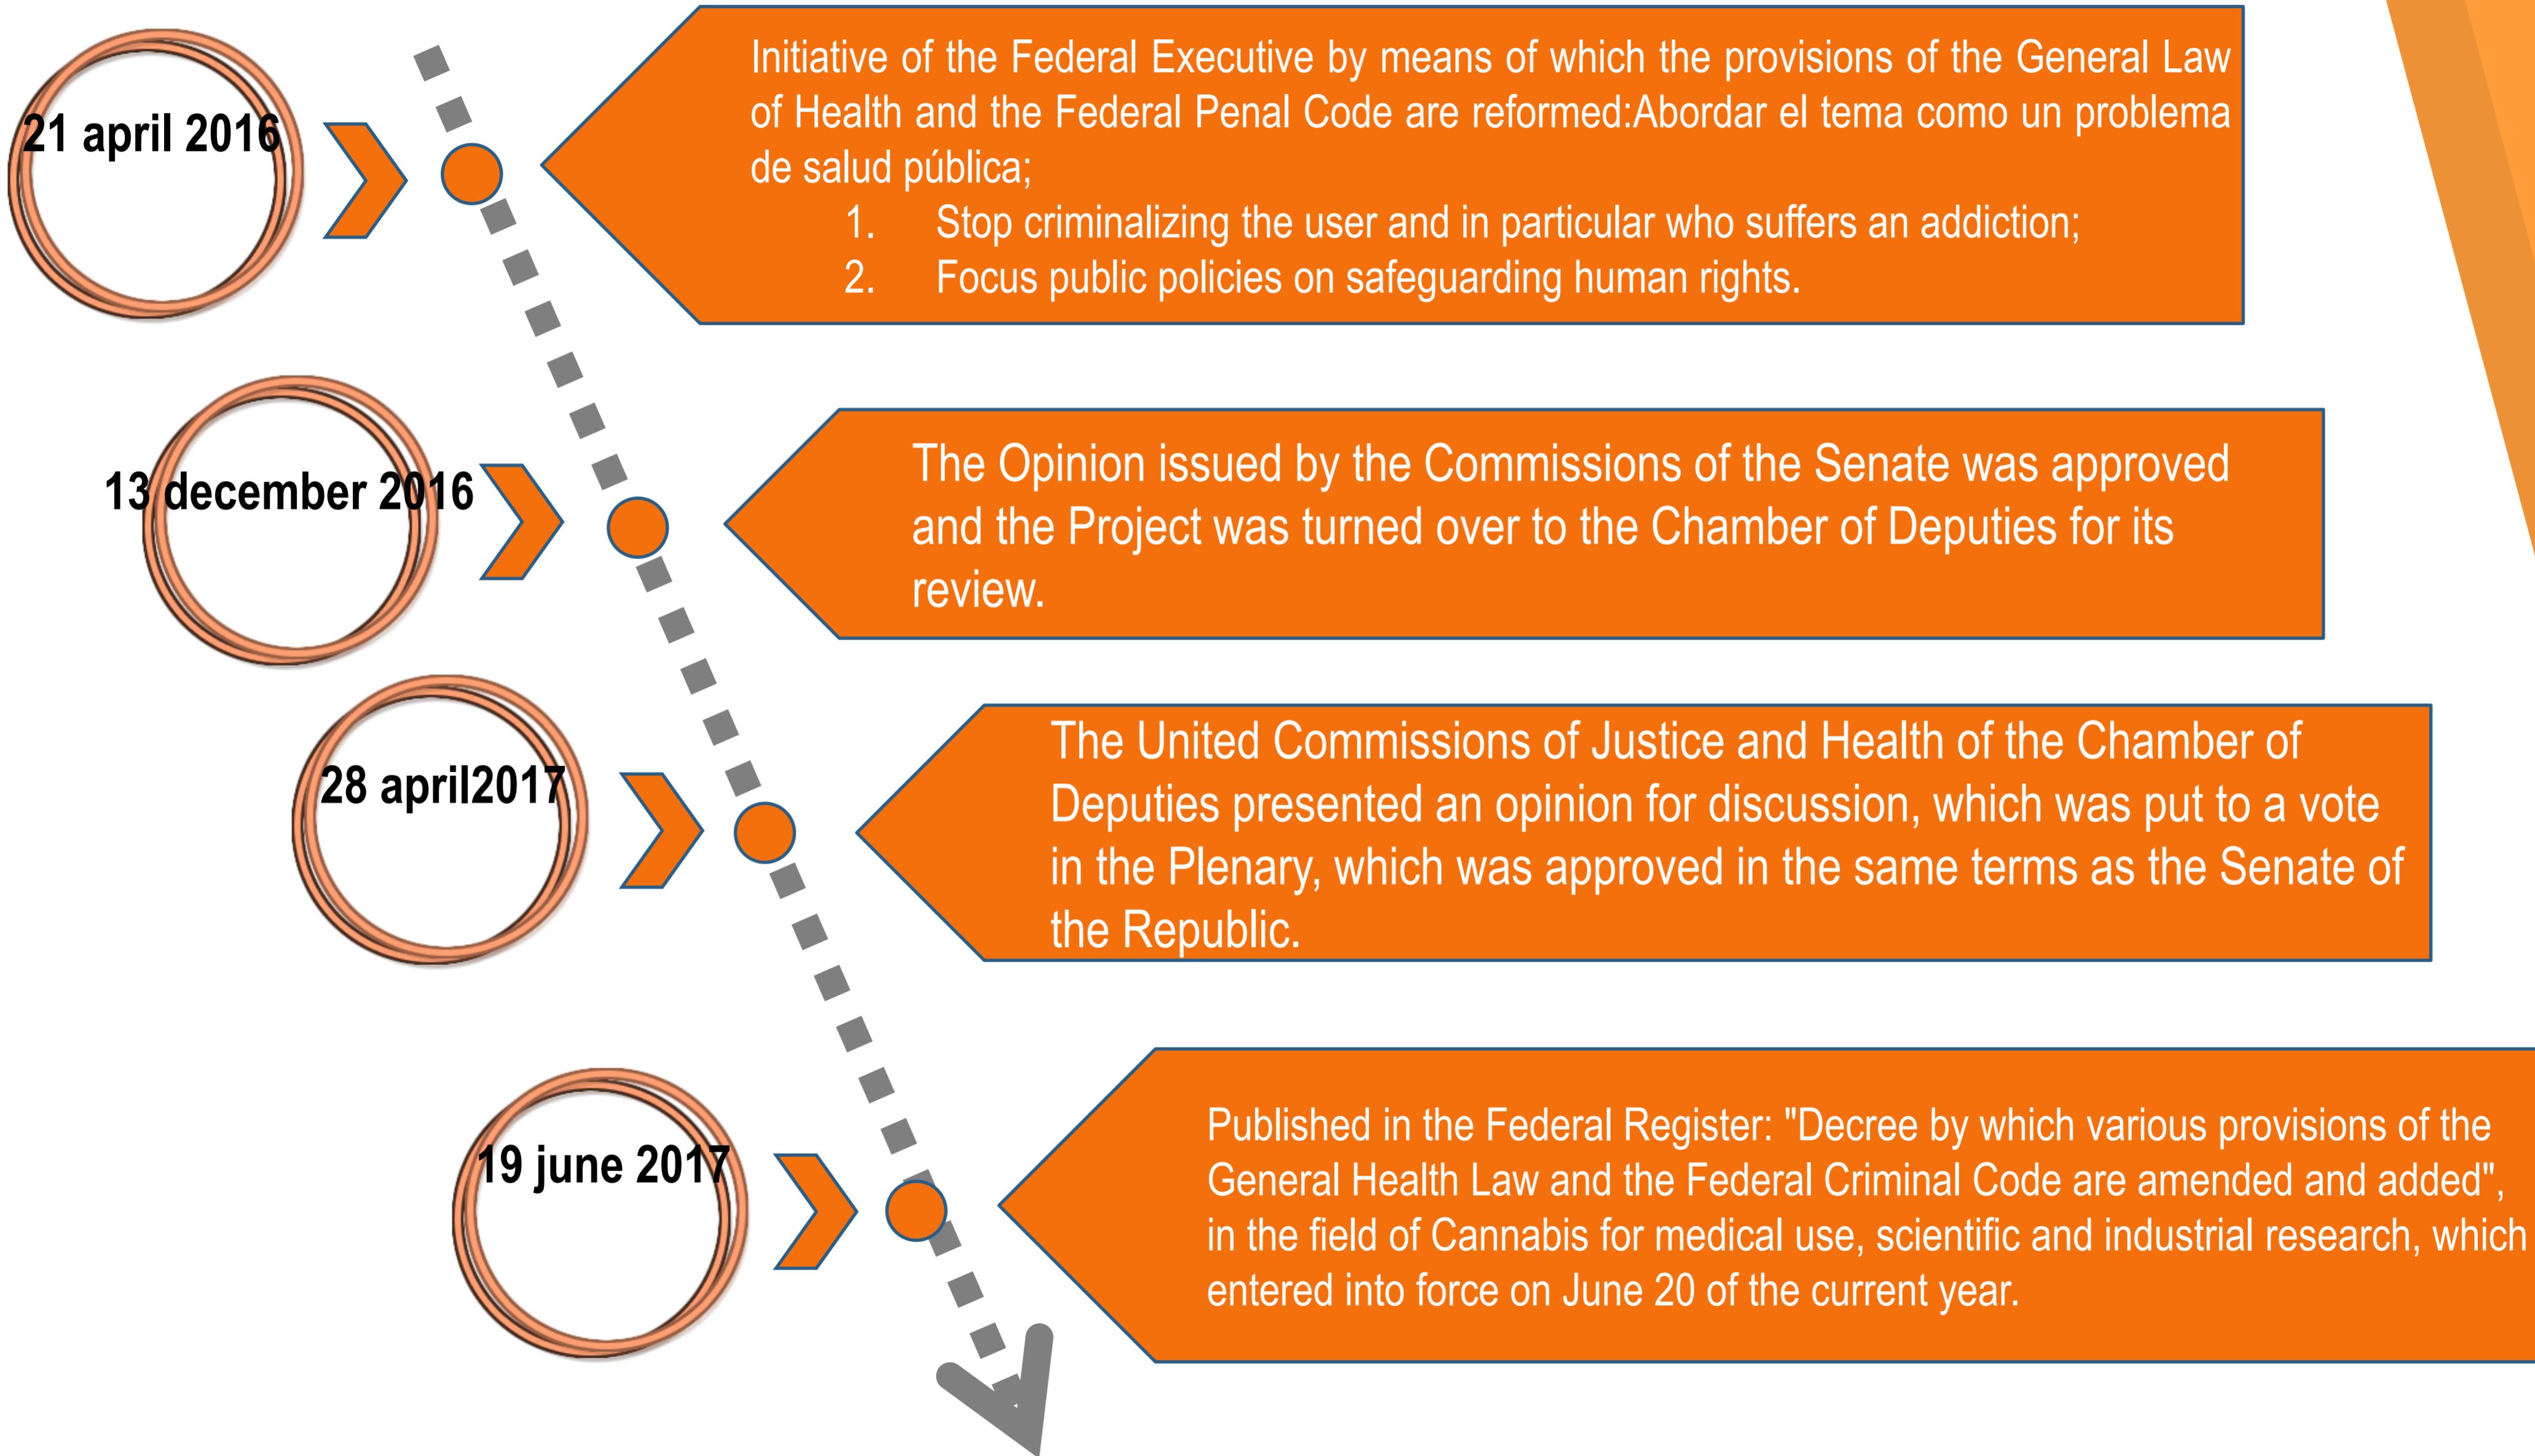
21 april 2016

Initiative of the Federal Executive by means of which the provisions of the General Law of Health and the Federal Penal Code are reformed:Abordar el tema como un problema de salud pública;
1. Stop criminalizing the user and in particular who suffers an addiction;
2. Focus public policies on safeguarding human rights.

13 december 2016

The Opinion issued by the Commissions of the Senate was approved and the Project was turned over to the Chamber of Deputies for its review.

28 april2017

The United Commissions of Justice and Health of the Chamber of Deputies presented an opinion for discussion, which was put to a vote in the Plenary, which was approved in the same terms as the Senate of the Republic.

19 june 2017

Published in the Federal Register: "Decree by which various provisions of the General Health Law and the Federal Criminal Code are amended and added", in the field of Cannabis for medical use, scientific and industrial research, which entered into force on June 20 of the current year.